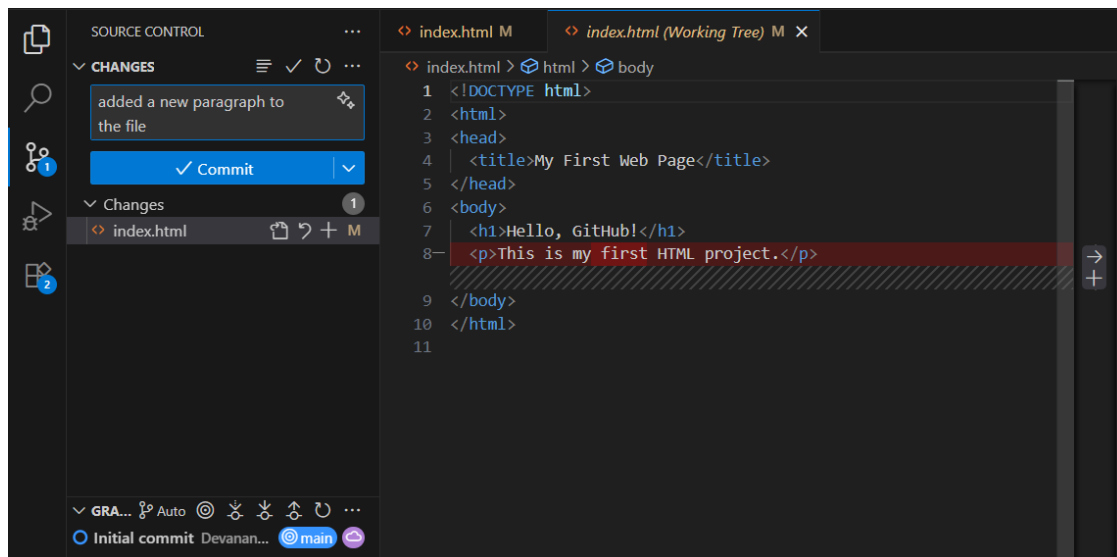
SOURCE CONTROL ...
CHANGES
added a new paragraph to the file
✓ Commit
Changes 1
index.html M
GRA... Auto
Initial commit Devanan... main

index.html M    index.html (Working Tree) M ×
index.html > html > body

1 <!DOCTYPE html>
2 <html>
3 <head>
4 <title>My First Web Page</title>
5 </head>
6 <body>
7 <h1>Hello, GitHub!</h1>
8 <p>This is my first HTML project.</p>
9 </body>
10 </html>
11